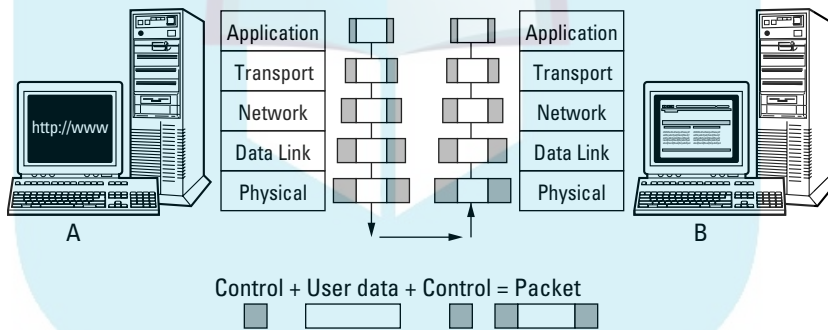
http://www

A

| Application |
|---|
| Transport |
| Network |
| Data Link |
| Physical |

| Application |
|---|
| Transport |
| Network |
| Data Link |
| Physical |

B

Control + User data + Control = Packet